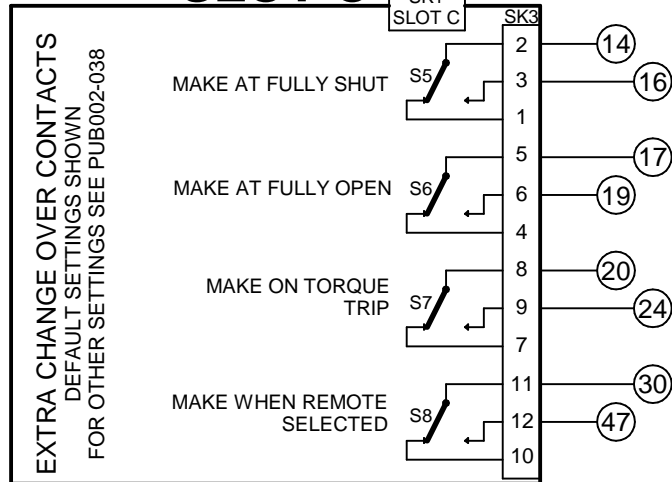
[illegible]
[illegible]
SLOT C

SK3

EXTRA CHANGE OVER CONTACTS
DEFAULT SETTINGS SHOWN
FOR OTHER SETTINGS SEE PUB002-038

MAKE AT FULLY SHUT
S5
2
3
1
14
16

MAKE AT FULLY OPEN
S6
5
6
4
17
19

MAKE ON TORQUE TRIP
S7
8
9
7
20
24

MAKE WHEN REMOTE SELECTED
S8
11
12
10
30
47